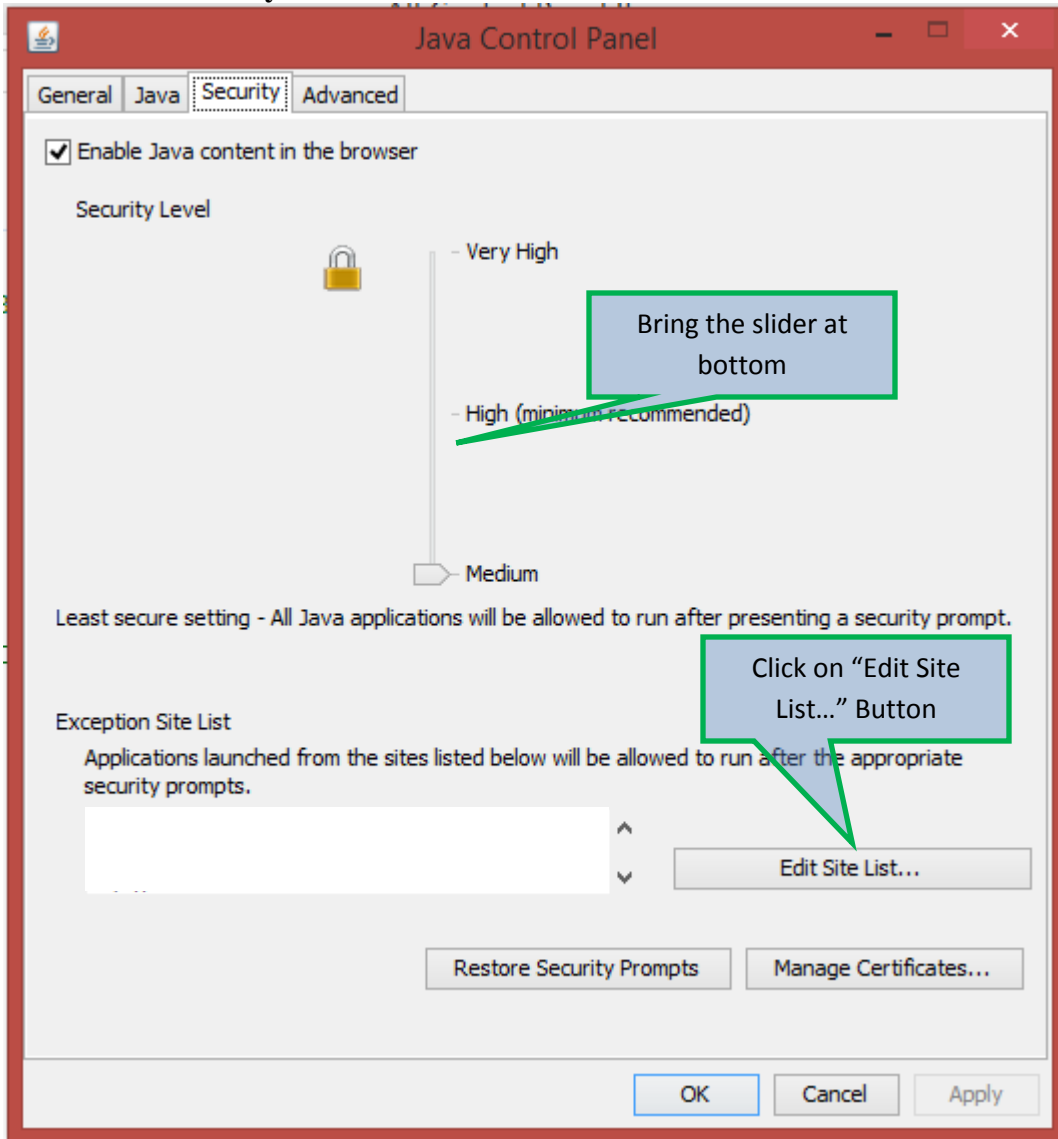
Java Control Panel

General | Java | Security | Advanced

Enable Java content in the browser

Security Level

Very High

Bring the slider at bottom

High (minimum recommended)

Medium

Least secure setting - All Java applications will be allowed to run after presenting a security prompt.

Click on "Edit Site List…" Button

Exception Site List

Applications launched from the sites listed below will be allowed to run after the appropriate security prompts.

Edit Site List...

Restore Security Prompts

Manage Certificates...

OK

Cancel

Apply